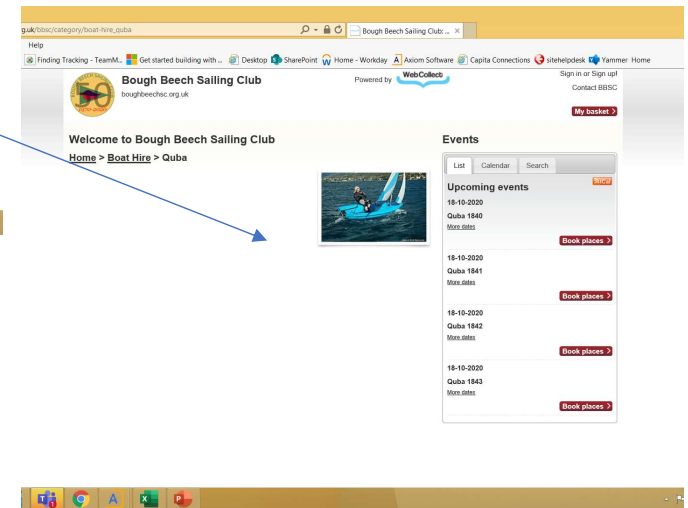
g.uk/bbsc/category/boat-hire_quba

Bough Beech Sailing Club: ... ×

Help

Finding Tracking - TeamM... Get started building with ... Desktop SharePoint Home - Workday Axiom Software Capita Connections sitehelpdesk Yammer Home

Bough Beech Sailing Club
boughbeechsc.org.uk

Powered by WebCollect

Sign in or Sign up!
Contact BBSC
My basket >

Welcome to Bough Beech Sailing Club

Home > Boat Hire > Quba

Events

List Calendar Search

Upcoming events

18-10-2020
Quba 1840
More dates
Book places >

18-10-2020
Quba 1841
More dates
Book places >

18-10-2020
Quba 1842
More dates
Book places >

18-10-2020
Quba 1843
More dates
Book places >